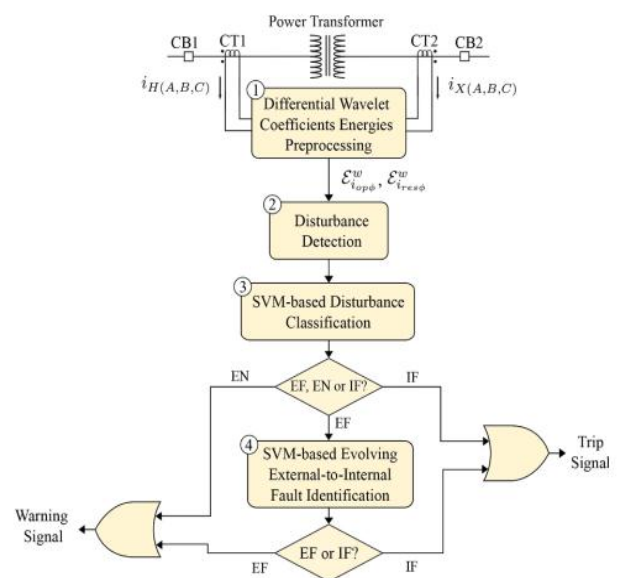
Power Transformer

CB1 CT1 CT2 CB2

$i_{H(A,B,C)}$

$i_{X(A,B,C)}$

1 Differential Wavelet Coefficients Energies Preprocessing

$\mathcal{E}^{w}_{i_{op\phi}}, \mathcal{E}^{w}_{i_{res\phi}}$

2 Disturbance Detection

3 SVM-based Disturbance Classification

EN

EF, EN or IF?

IF

EF

4 SVM-based Evolving External-to-Internal Fault Identification

Trip Signal

Warning Signal

EF

EF or IF?

IF